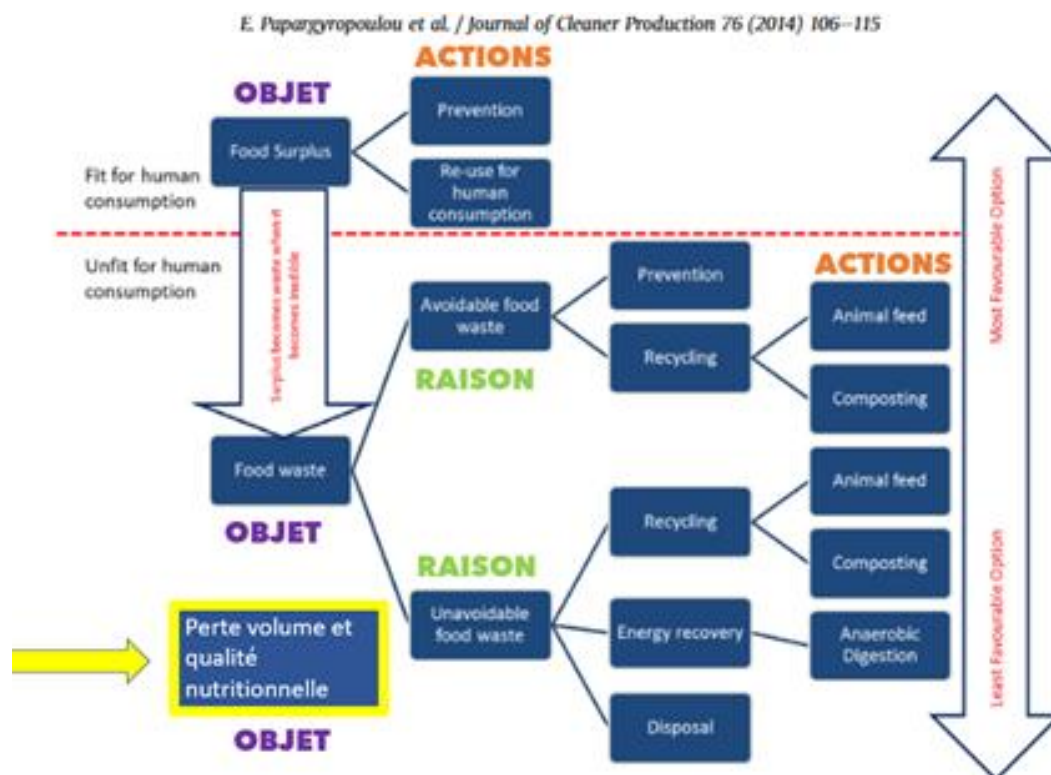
E. Papargyropoulou et al. / Journal of Cleaner Production 76 (2014) 106–115

ACTIONS

OBJET

Prevention

Food Surplus

Re-use for human consumption

Fit for human consumption

Unfit for human consumption

Surplus becomes waste when it becomes inedible

Prevention

ACTIONS

Avoidable food waste

Animal feed

Recycling

RAISON

Composting

Food waste

Animal feed

OBJET

Recycling

Composting

RAISON

Perte volume et qualité nutritionnelle

Unavoidable food waste

Energy recovery

Anaerobic Digestion

Disposal

OBJET

Most Favourable Option

Least Favourable Option